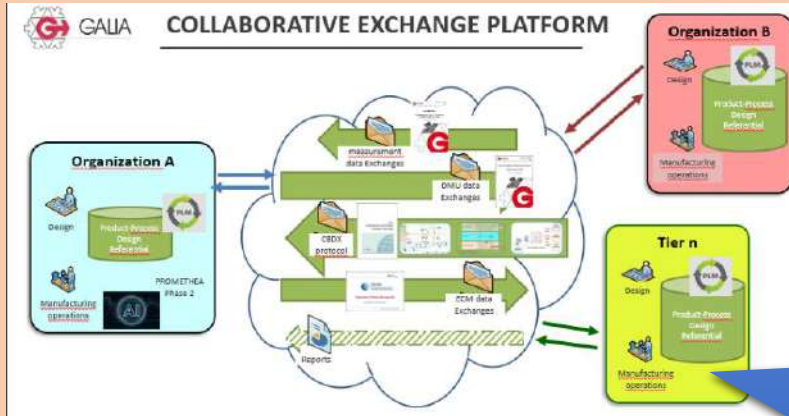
GALIA

COLLABORATIVE EXCHANGE PLATFORM

Organization B

Design

PLM

Product-Process Design Referential

Manufacturing operations

Organization A

Design

Product-Process Design Referential

PLM

Manufacturing operations

PROMETHEA Phase 2

AI

measurement data Exchanges

G

DMU data Exchanges

G

CBDX protocol

ECM data Exchanges

Reports

Tier n

Design

PLM

Product-Process Design Referential

Manufacturing operations